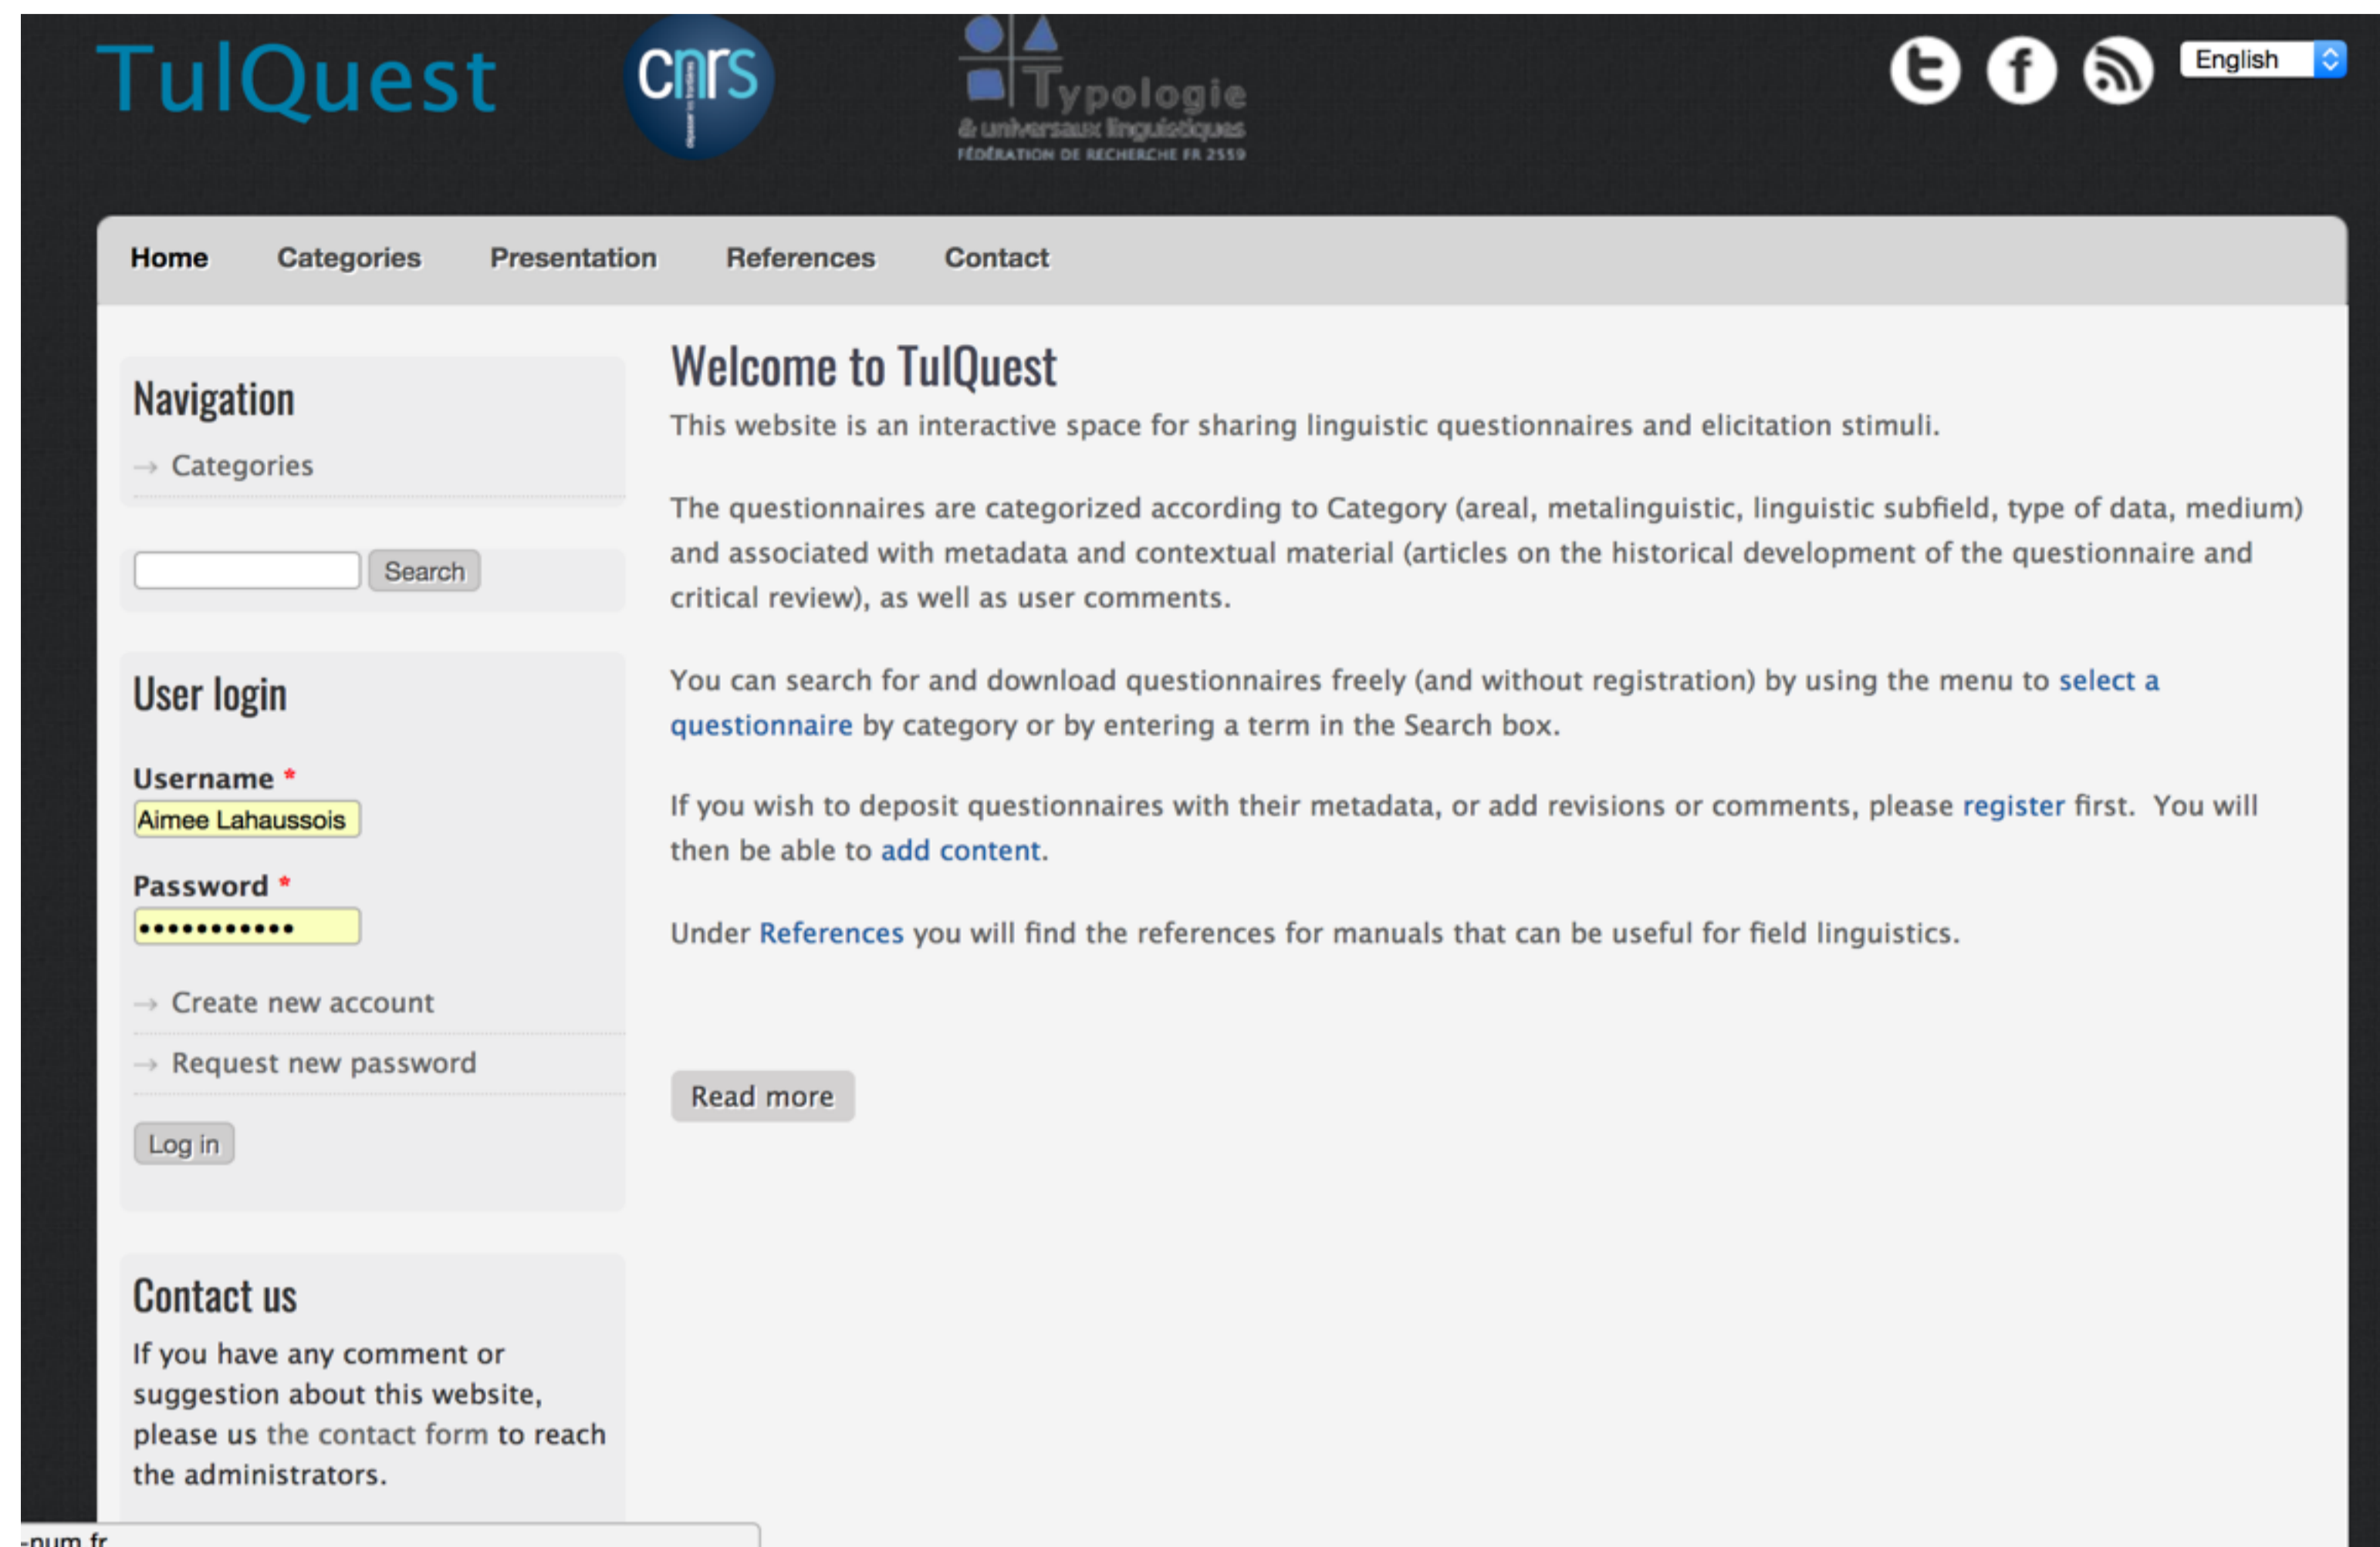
TulQuest

cnrs

Typologie
& universaux linguistiques
FÉDÉRATION DE RECHERCHE FR 2559

English

Home Categories Presentation References Contact

Navigation

→ Categories

Search

User login

Username *

Aimee Lahaussois

Password *

•••••••••••

→ Create new account

→ Request new password

Log in

Contact us

If you have any comment or suggestion about this website, please us the contact form to reach the administrators.

Welcome to TulQuest

This website is an interactive space for sharing linguistic questionnaires and elicitation stimuli.

The questionnaires are categorized according to Category (areal, metalinguistic, linguistic subfield, type of data, medium) and associated with metadata and contextual material (articles on the historical development of the questionnaire and critical review), as well as user comments.

You can search for and download questionnaires freely (and without registration) by using the menu to select a questionnaire by category or by entering a term in the Search box.

If you wish to deposit questionnaires with their metadata, or add revisions or comments, please register first. You will then be able to add content.

Under References you will find the references for manuals that can be useful for field linguistics.

Read more

-num.fr